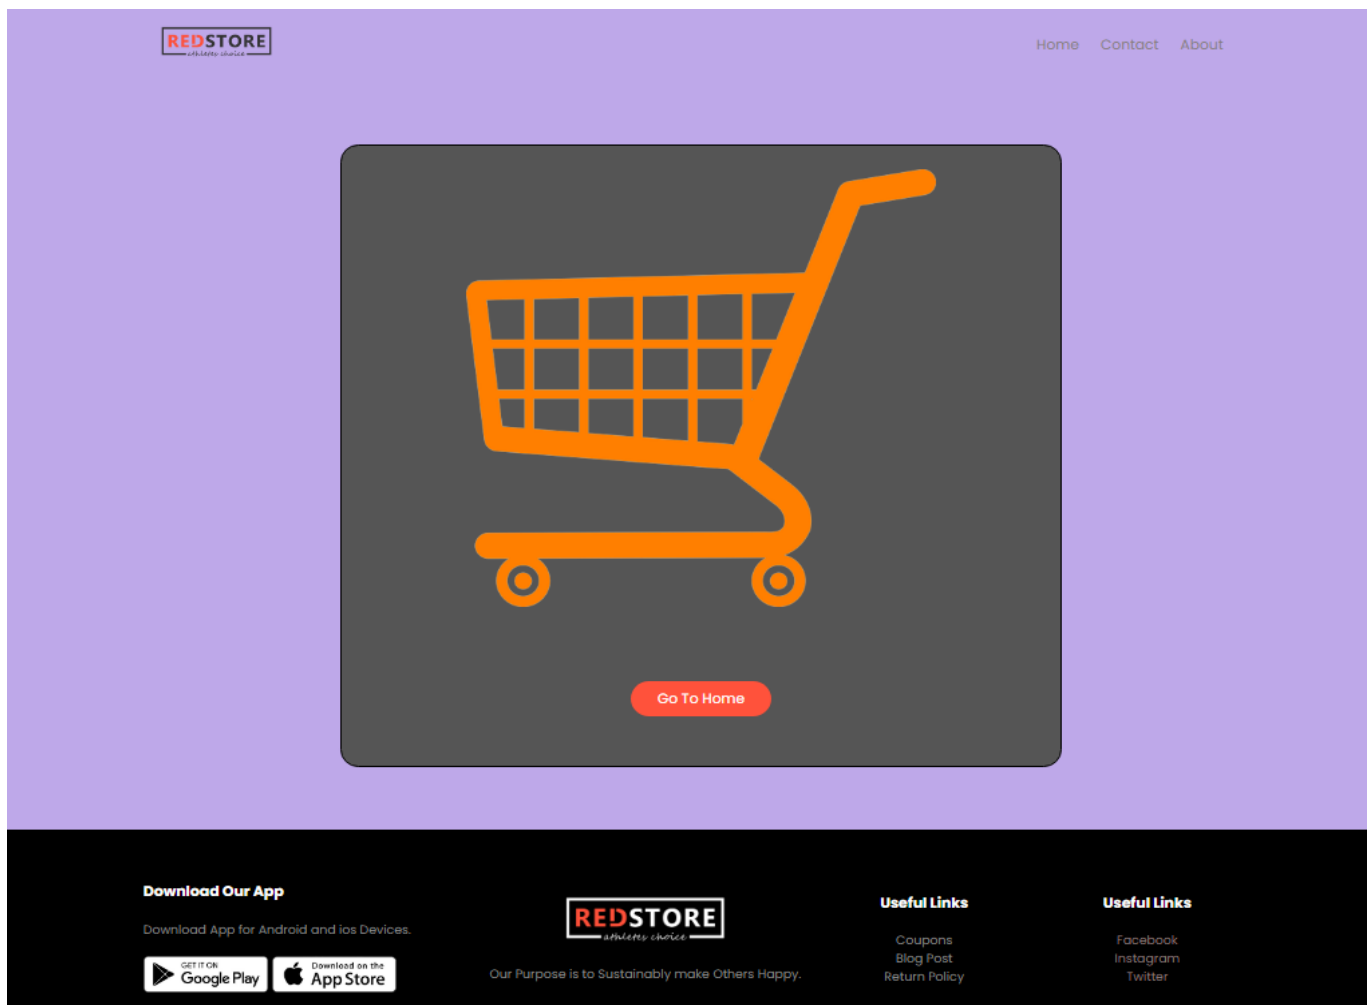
REDSTORE
athletes choice

Home Contact About

Go To Home

Download Our App

Download App for Android and ios Devices.

GET IT ON
Google Play

Download on the
App Store

REDSTORE
athletes choice

Our Purpose is to Sustainably make Others Happy.

Useful Links

Coupons
Blog Post
Return Policy

Useful Links

Facebook
Instagram
Twitter